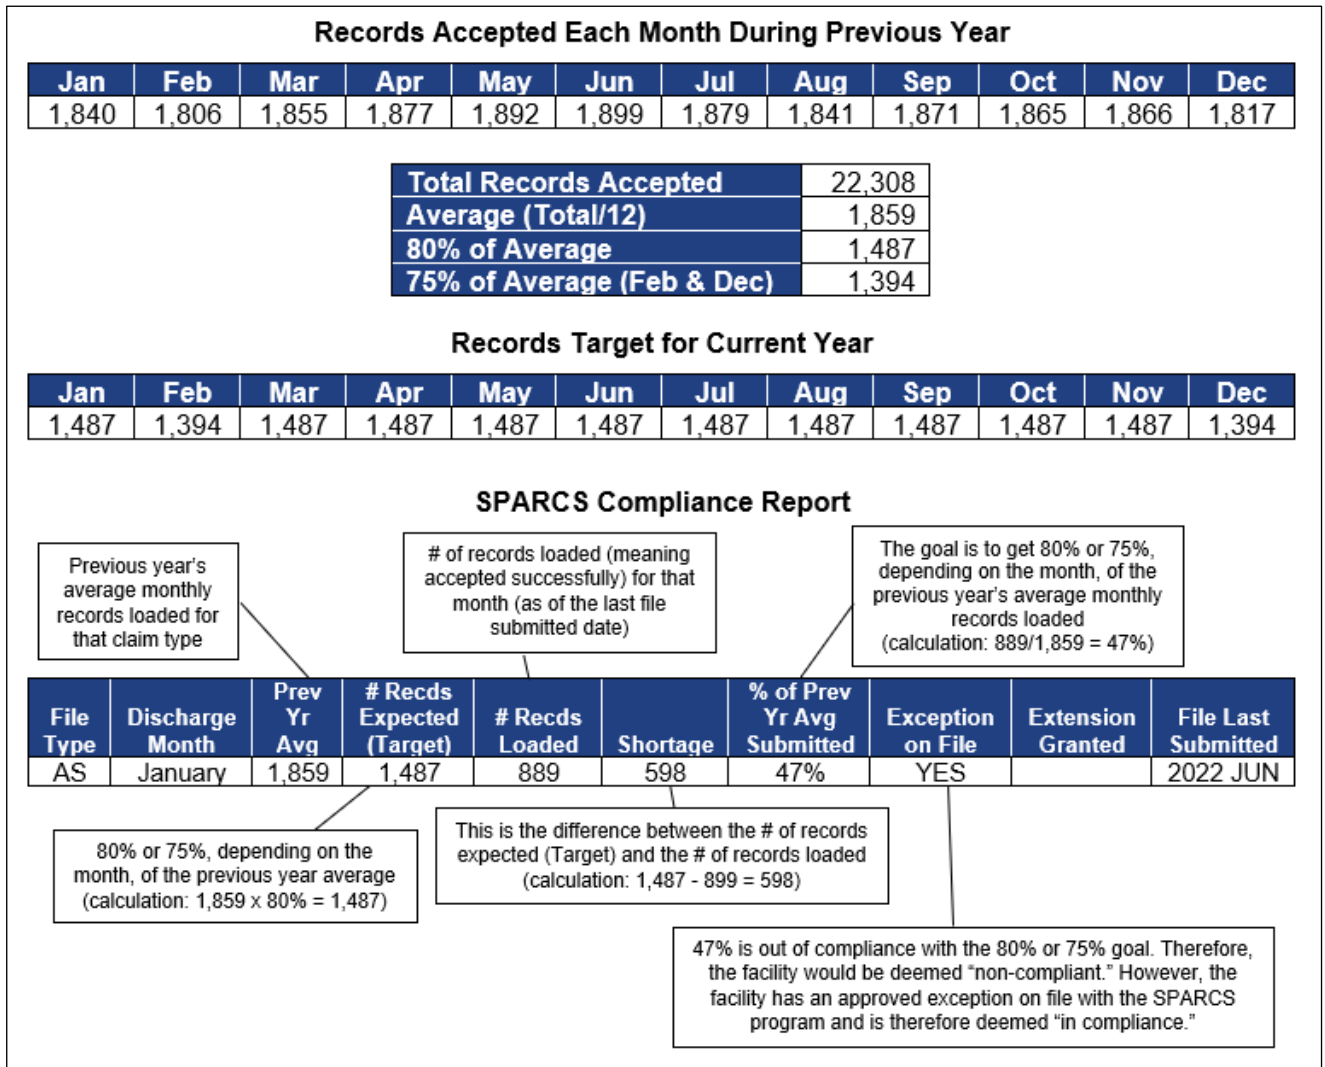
Records Accepted Each Month During Previous Year

| Jan | Feb | Mar | Apr | May | Jun | Jul | Aug | Sep | Oct | Nov | Dec |
|---|---|---|---|---|---|---|---|---|---|---|---|
| 1,840 | 1,806 | 1,855 | 1,877 | 1,892 | 1,899 | 1,879 | 1,841 | 1,871 | 1,865 | 1,866 | 1,817 |

| Total Records Accepted | 22,308 |
|---|---|
| Average (Total/12) | 1,859 |
| 80% of Average | 1,487 |
| 75% of Average (Feb & Dec) | 1,394 |

Records Target for Current Year

| Jan | Feb | Mar | Apr | May | Jun | Jul | Aug | Sep | Oct | Nov | Dec |
|---|---|---|---|---|---|---|---|---|---|---|---|
| 1,487 | 1,394 | 1,487 | 1,487 | 1,487 | 1,487 | 1,487 | 1,487 | 1,487 | 1,487 | 1,487 | 1,394 |

SPARCS Compliance Report

Previous year's average monthly records loaded for that claim type

# of records loaded (meaning accepted successfully) for that month (as of the last file submitted date)

The goal is to get 80% or 75%, depending on the month, of the previous year's average monthly records loaded (calculation: 889/1,859 = 47%)

| File Type | Discharge Month | Prev Yr Avg | # Recds Expected (Target) | # Recds Loaded | Shortage | % of Prev Yr Avg Submitted | Exception on File | Extension Granted | File Last Submitted |
|---|---|---|---|---|---|---|---|---|---|
| AS | January | 1,859 | 1,487 | 889 | 598 | 47% | YES | | 2022 JUN |

80% or 75%, depending on the month, of the previous year average (calculation: 1,859 x 80% = 1,487)

This is the difference between the # of records expected (Target) and the # of records loaded (calculation: 1,487 - 899 = 598)

47% is out of compliance with the 80% or 75% goal. Therefore, the facility would be deemed "non-compliant." However, the facility has an approved exception on file with the SPARCS program and is therefore deemed "in compliance."